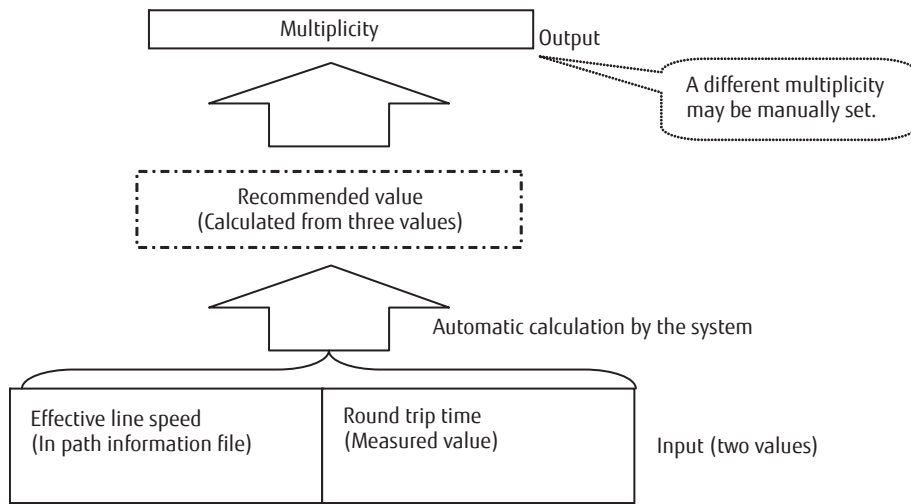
Multiplicity

Output

A different multiplicity may be manually set.

Recommended value
(Calculated from three values)

Automatic calculation by the system

| Effective line speed (In path information file) | Round trip time (Measured value) |
|---|---|

Input (two values)